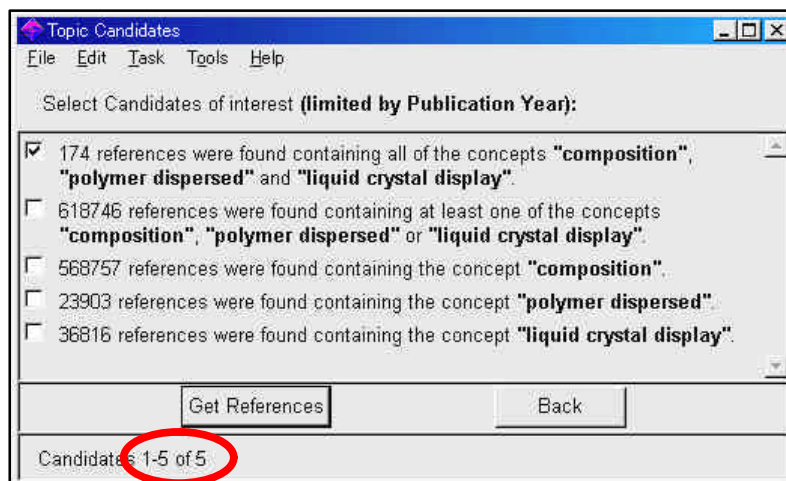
Topic Candidates

File Edit Task Tools Help

Select Candidates of interest **(limited by Publication Year):**

☑ 174 references were found containing all of the concepts **"composition"**, **"polymer dispersed"** and **"liquid crystal display"**.

☐ 618746 references were found containing at least one of the concepts **"composition"**, **"polymer dispersed"** or **"liquid crystal display"**.

☐ 568757 references were found containing the concept **"composition"**.

☐ 23903 references were found containing the concept **"polymer dispersed"**.

☐ 36816 references were found containing the concept **"liquid crystal display"**.

Get References

Back

Candidates 1-5 of 5